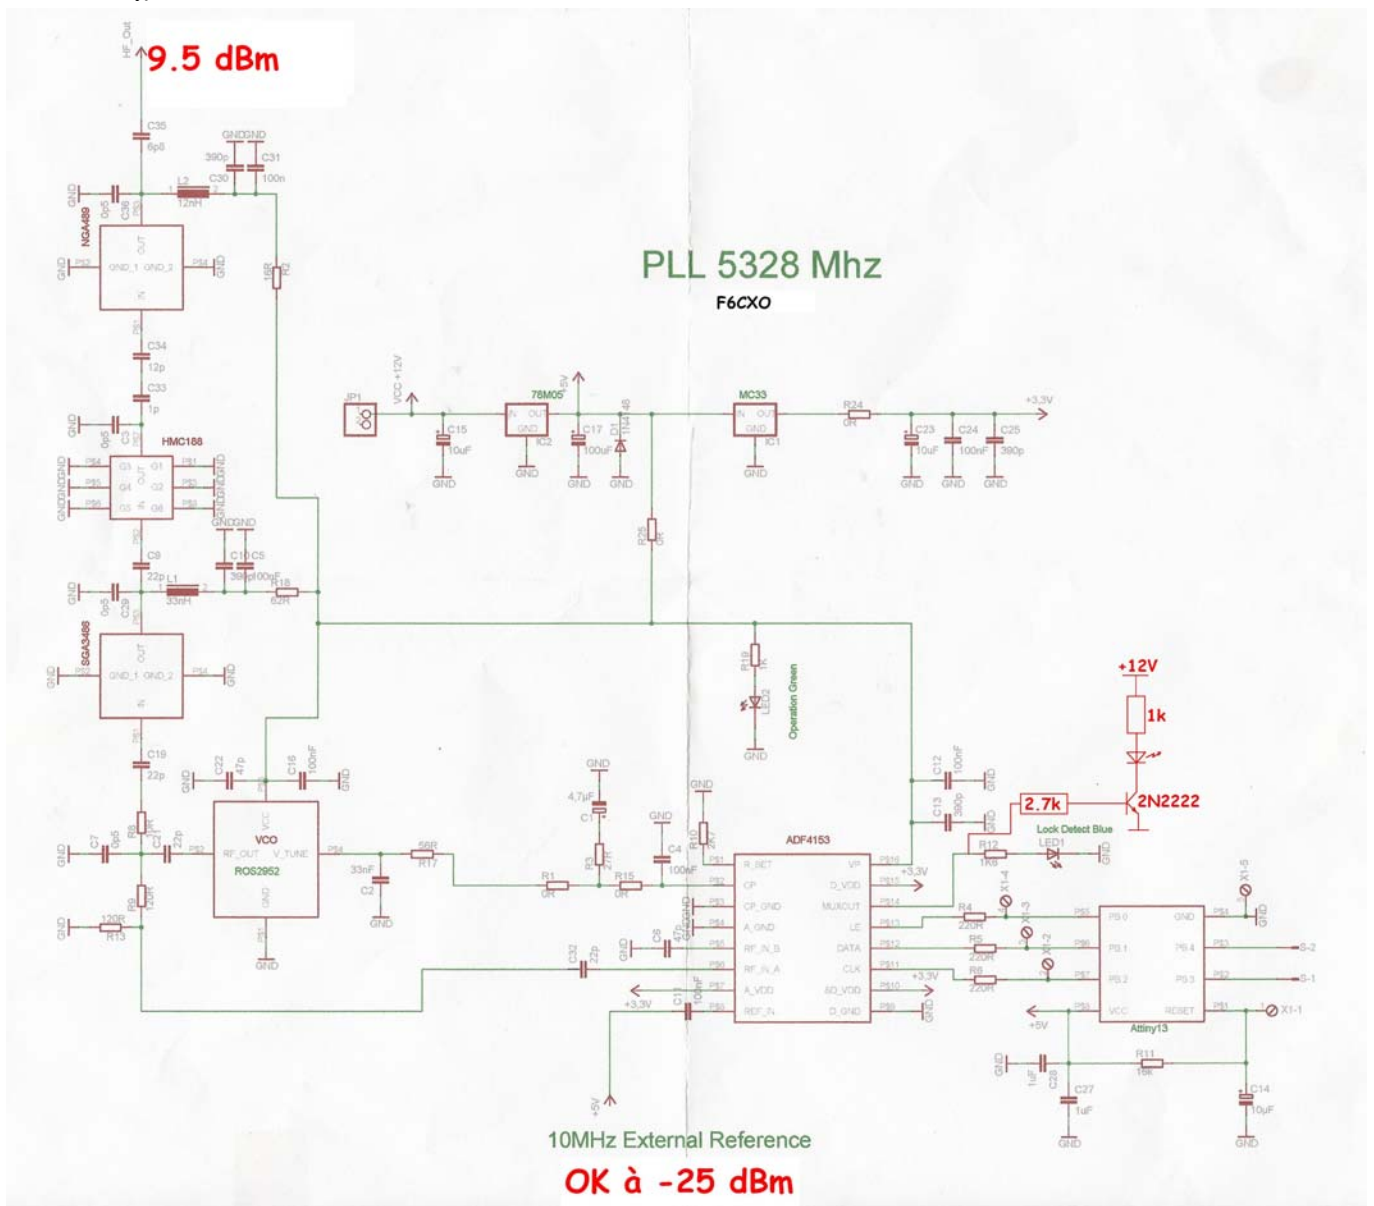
HF_Out
9.5 dBm

C35
6p8
GNDGND
390p C31
C30 100n
GND
0p5
C36
L2
12nH
NGA489
GND_1 GND_2
GND GND
16R
R2

PLL 5328 Mhz
F6CXO

C34
12p
C33
1p
GND
0p5
HMC188
GNDGNDGND
GNDGNDGND
GNDGND
C8
22p
C10 C5
390p 100nF
GND
0p5
C29
L1
33nH
R18
62R
SGA3486
GND_1 GND_2
GND GND
C19
22p

JP1
VCC +12V
C15
10uF
GND
78M05
IN OUT
GND
IC2
5V
C17
100uF
GND
D1
1N4148
GND
MC33
IN OUT
GND
IC1
GND
R24
0R
+3,3V
C23
10uF
GND
C24
100nF
GND
C25
390p
GND
R25
0R

R19
1K
LED2
GND
Operation Green

+12V
1k
2.7k
2N2222
Lock Detect Blue

GND
C22
47p
C16
100nF
GND
C7
0p5
R8
18R
C21
22p
GND
VCC
RF_OUT V_TUNE
ROS2952
GND
GND
R9
120R
R13
120R
GND
56R
R17
33nF
C2
GND

GND
4,7µF
C1
R3
27R
R1
0R
R15
0R
GND
C4
100nF
GND
R10
2K7

ADF4153
R_SET VP
CP D_VDD
CP_GND MUXOUT
A_GND LE
RF_IN_B DATA
RF_IN_A CLK
A_VDD SD_VDD
REF_IN D_GND
+3,3V
+3,3V
C32
22p
C6
47p
GND
C11
100nF
+3,3V
+5V

C12
100nF
GND
C13
390p
GND
R12
1K8
LED1
GND
X1-4
R4
220R
X1-3
R5
220R
X1-2
R6
220R
X1-5
PB0 GND
PB1 PB4
PB2 PB3
VCC RESET
Attiny13
GND
S-2
S-1
X1-1
+5V
GND
1uF
C28
C27
1uF
GND
R11
10k
C14
10uF
GND

10MHz External Reference
OK à -25 dBm